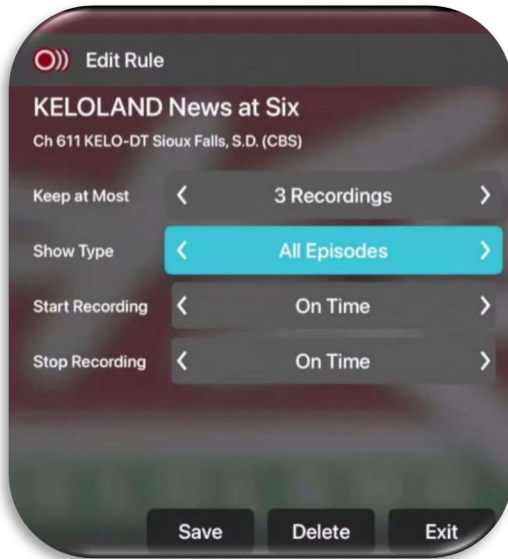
Edit Rule

KELOLAND News at Six

Ch 611 KELO-DT Sioux Falls, S.D. (CBS)

| | |
|---|---|
| Keep at Most | ‹ 3 Recordings › |
| Show Type | ‹ All Episodes › |
| Start Recording | ‹ On Time › |
| Stop Recording | ‹ On Time › |

Save Delete Exit